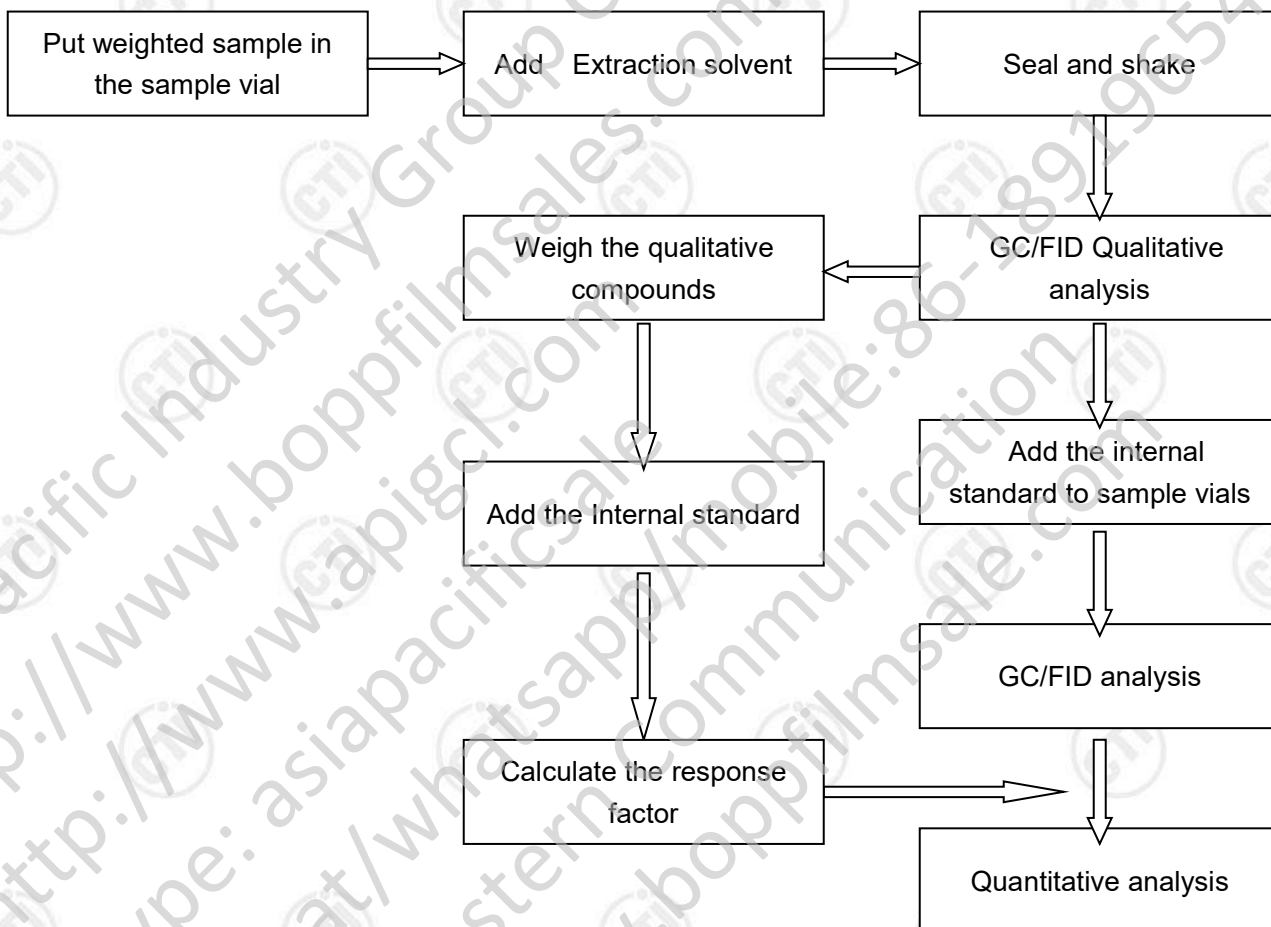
Put weighted sample in the sample vial

Add Extraction solvent

Seal and shake

GC/FID Qualitative analysis

Weigh the qualitative compounds

Add the internal standard

Add the internal standard to sample vials

GC/FID analysis

Calculate the response factor

Quantitative analysis